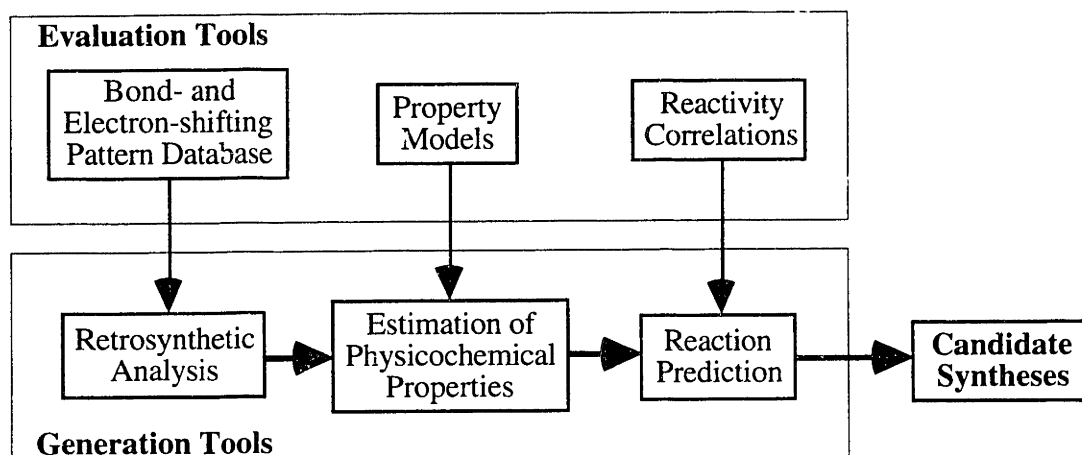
Evaluation Tools

Bond- and Electron-shifting Pattern Database

Property Models

Reactivity Correlations

Retrosynthetic Analysis

Estimation of Physicochemical Properties

Reaction Prediction

Candidate Syntheses

Generation Tools